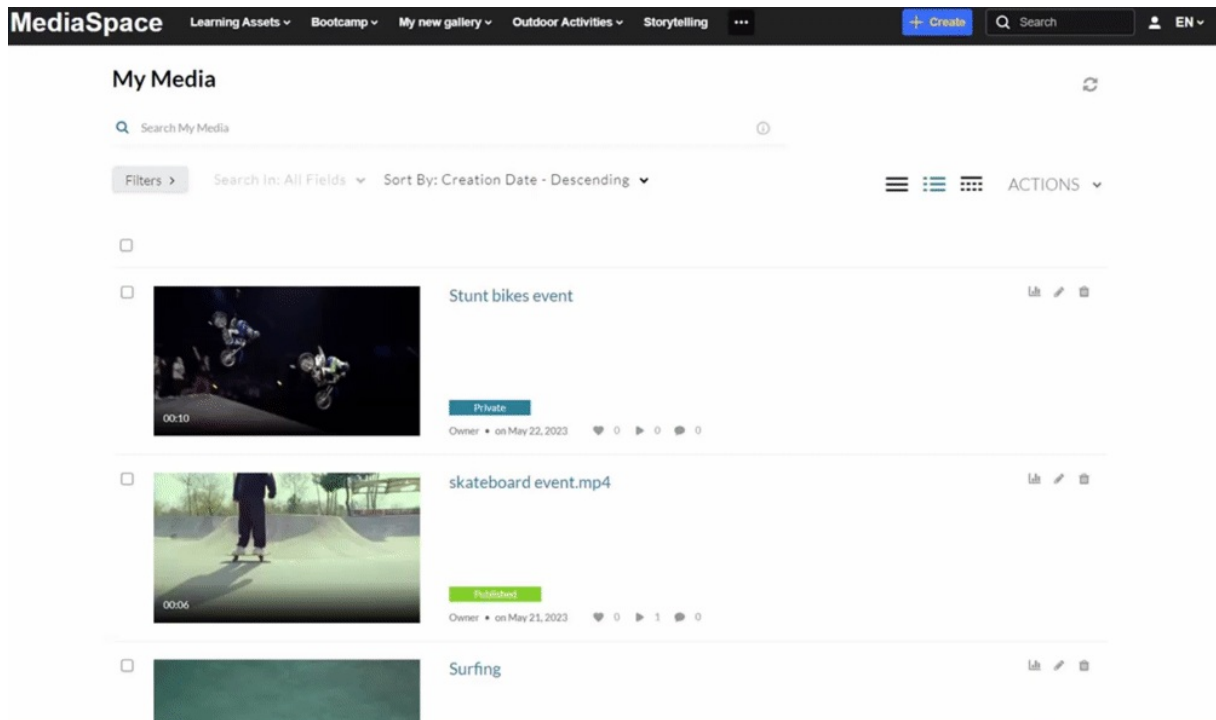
MediaSpace Learning Assets Bootcamp My new gallery Outdoor Activities Storytelling ··· + Create Search EN

My Media

Search My Media

Filters > Search In: All Fields Sort By: Creation Date - Descending ACTIONS

00:10
Stunt bikes event
Private
Owner • on May 22, 2023 0 0 0

00:06
skateboard event.mp4
Published
Owner • on May 21, 2023 0 1 0

Surfing